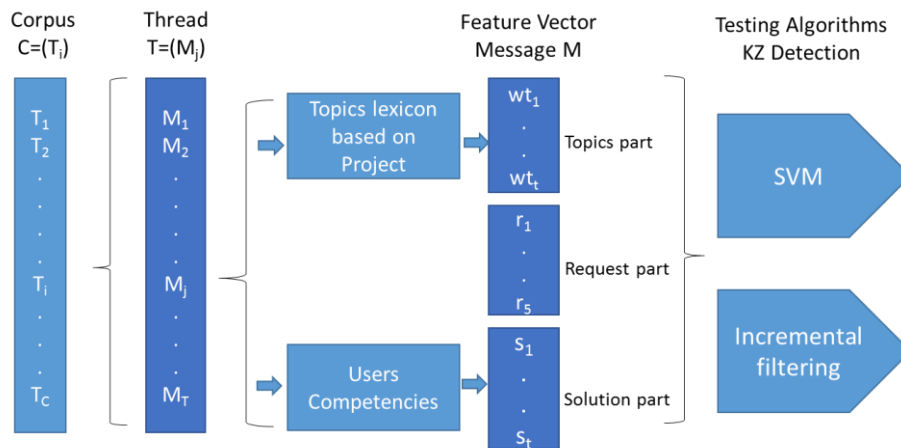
Corpus
C=($T_i$)

$T_1$
$T_2$
.
.
.
$T_i$
.
.
$T_C$

Thread
T=($M_j$)

$M_1$
$M_2$
.
.
.
$M_j$
.
.
$M_T$

Topics lexicon based on Project

Users Competencies

Feature Vector
Message M

$wt_1$
.
.
$wt_t$

Topics part

$r_1$
.
.
$r_5$

Request part

$s_1$
.
.
$s_t$

Solution part

Testing Algorithms
KZ Detection

SVM

Incremental filtering